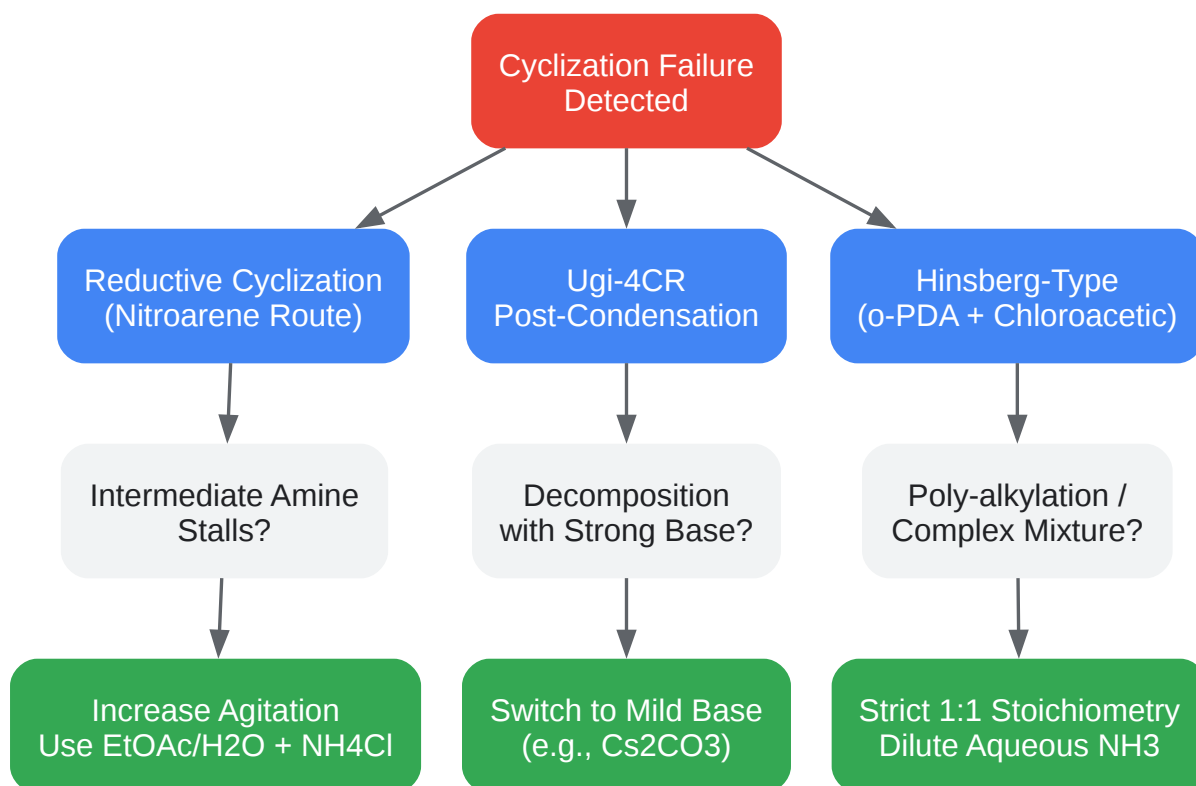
Cyclization Failure Detected

Reductive Cyclization (Nitroarene Route)

Ugi-4CR Post-Condensation

Hinsberg-Type (o-PDA + Chloroacetic)

Intermediate Amine Stalls?

Decomposition with Strong Base?

Poly-alkylation / Complex Mixture?

Increase Agitation Use EtOAc/H2O + NH4Cl

Switch to Mild Base (e.g., Cs2CO3)

Strict 1:1 Stoichiometry Dilute Aqueous NH3